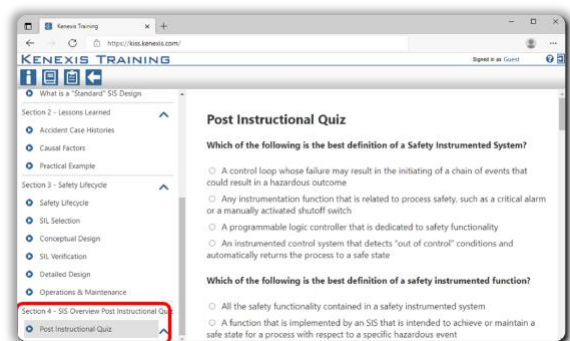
Kenexis Training

https://kiss.kenexis.com/

KENEXIS TRAINING

Signed in as Guest

What is a "Standard" SIS Design

Section 2 - Lessons Learned

Accident Case Histories

Causal Factors

Practical Example

Section 3 - Safety Lifecycle

Safety Lifecycle

SIL Selection

Conceptual Design

SIL Verification

Detailed Design

Operations & Maintenance

Section 4 - SIS Overview Post Instructional Quiz

Post Instructional Quiz

Post Instructional Quiz

Which of the following is the best definition of a Safety Instrumented System?

A control loop whose failure may result in the initiating of a chain of events that could result in a hazardous outcome

Any instrumentation function that is related to process safety, such as a critical alarm or a manually activated shutoff switch

A programmable logic controller that is dedicated to safety functionality

An instrumented control system that detects "out of control" conditions and automatically returns the process to a safe state

Which of the following is the best definition of a safety instrumented function?

All the safety functionality contained in a safety instrumented system

A function that is implemented by an SIS that is intended to achieve or maintain a safe state for a process with respect to a specific hazardous event